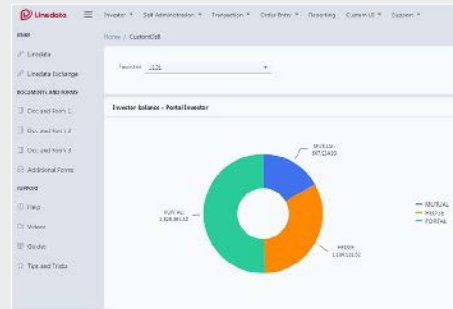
Linedata ≡ Investor ▾ Self Administration ▾ Transaction ▾ Order Entry ▾ Reporting Custom UI ▾ Support ▾

Home / CustomDoll

Linedata

Linedata Exchange

DOCUMENTS AND FORMS

Doc and Form 1

Doc and Form 2

Doc and Form 3

Additional Forms

SUPPORT

Help

Videos

Guide

Tips and Tricks

Favorites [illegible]

Investor Balance - Portal Investor

MUTUAL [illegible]

PORTAL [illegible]

PRIVATE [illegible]

MUTUAL
PRIVATE
PORTAL